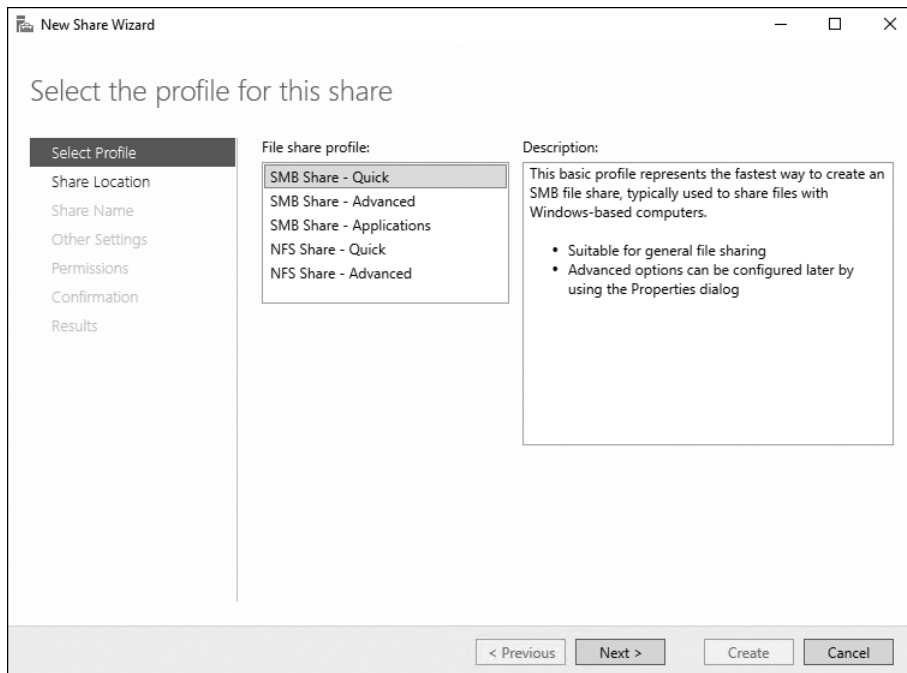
New Share Wizard

Select the profile for this share

Select Profile
Share Location
Share Name
Other Settings
Permissions
Confirmation
Results

File share profile:

SMB Share - Quick
SMB Share - Advanced
SMB Share - Applications
NFS Share - Quick
NFS Share - Advanced

Description:

This basic profile represents the fastest way to create an SMB file share, typically used to share files with Windows-based computers.

• Suitable for general file sharing
• Advanced options can be configured later by using the Properties dialog

< Previous
Next >
Create
Cancel